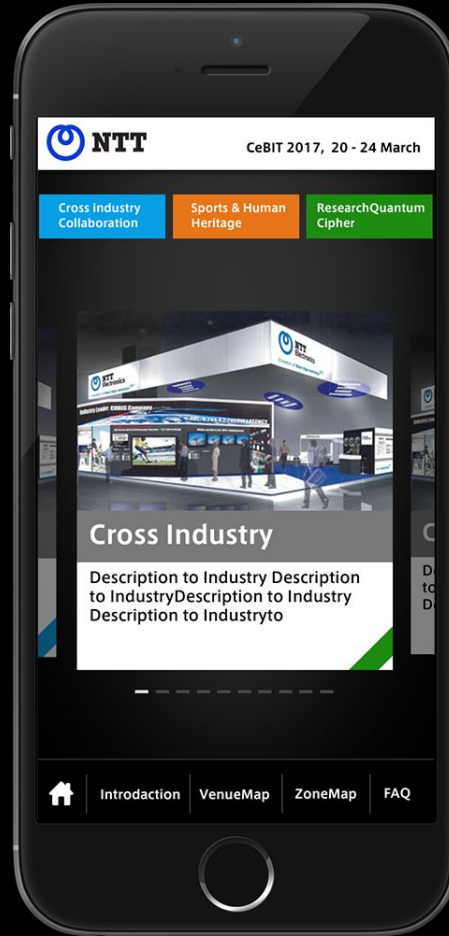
NTT

CeBIT 2017, 20 - 24 March

Cross industry Collaboration

Sports & Human Heritage

ResearchQuantum Cipher

Cross Industry

Description to Industry Description to IndustryDescription to Industry Description to Industryto

Introdaction

VenueMap

ZoneMap

FAQ